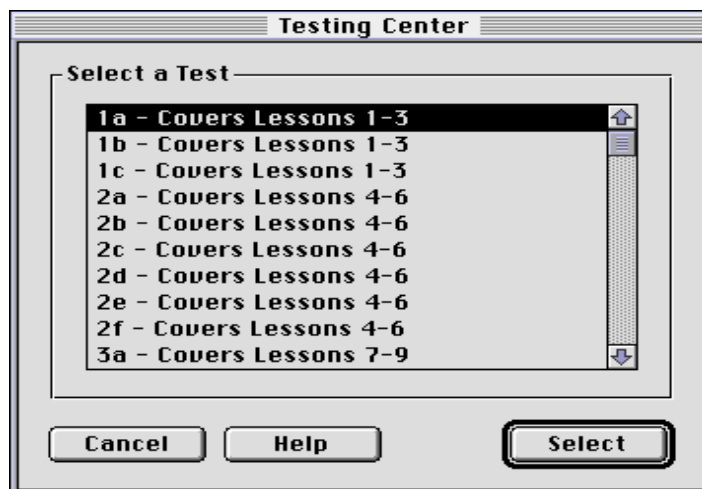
Testing Center

Select a Test

1a - Covers Lessons 1-3
1b - Covers Lessons 1-3
1c - Covers Lessons 1-3
2a - Covers Lessons 4-6
2b - Covers Lessons 4-6
2c - Covers Lessons 4-6
2d - Covers Lessons 4-6
2e - Covers Lessons 4-6
2f - Covers Lessons 4-6
3a - Covers Lessons 7-9

Cancel
Help
Select